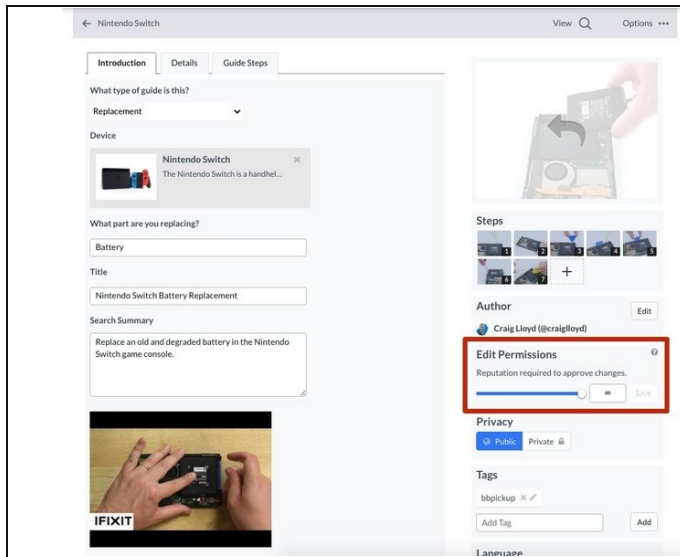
← Nintendo Switch

View

Options •••

Introduction

Details

Guide Steps

What type of guide is this?

Replacement

Device

Nintendo Switch

The Nintendo Switch is a handhel...

What part are you replacing?

Battery

Title

Nintendo Switch Battery Replacement

Search Summary

Replace an old and degraded battery in the Nintendo Switch game console.

IFIXIT

Steps

1 2 3 4 5 6 7 +

Author

Edit

Craig Lloyd (@craiglloyd)

Edit Permissions

Reputation required to approve changes.

∞

Save

Privacy

Public

Private

Tags

bbpickup

Add Tag

Add

Language